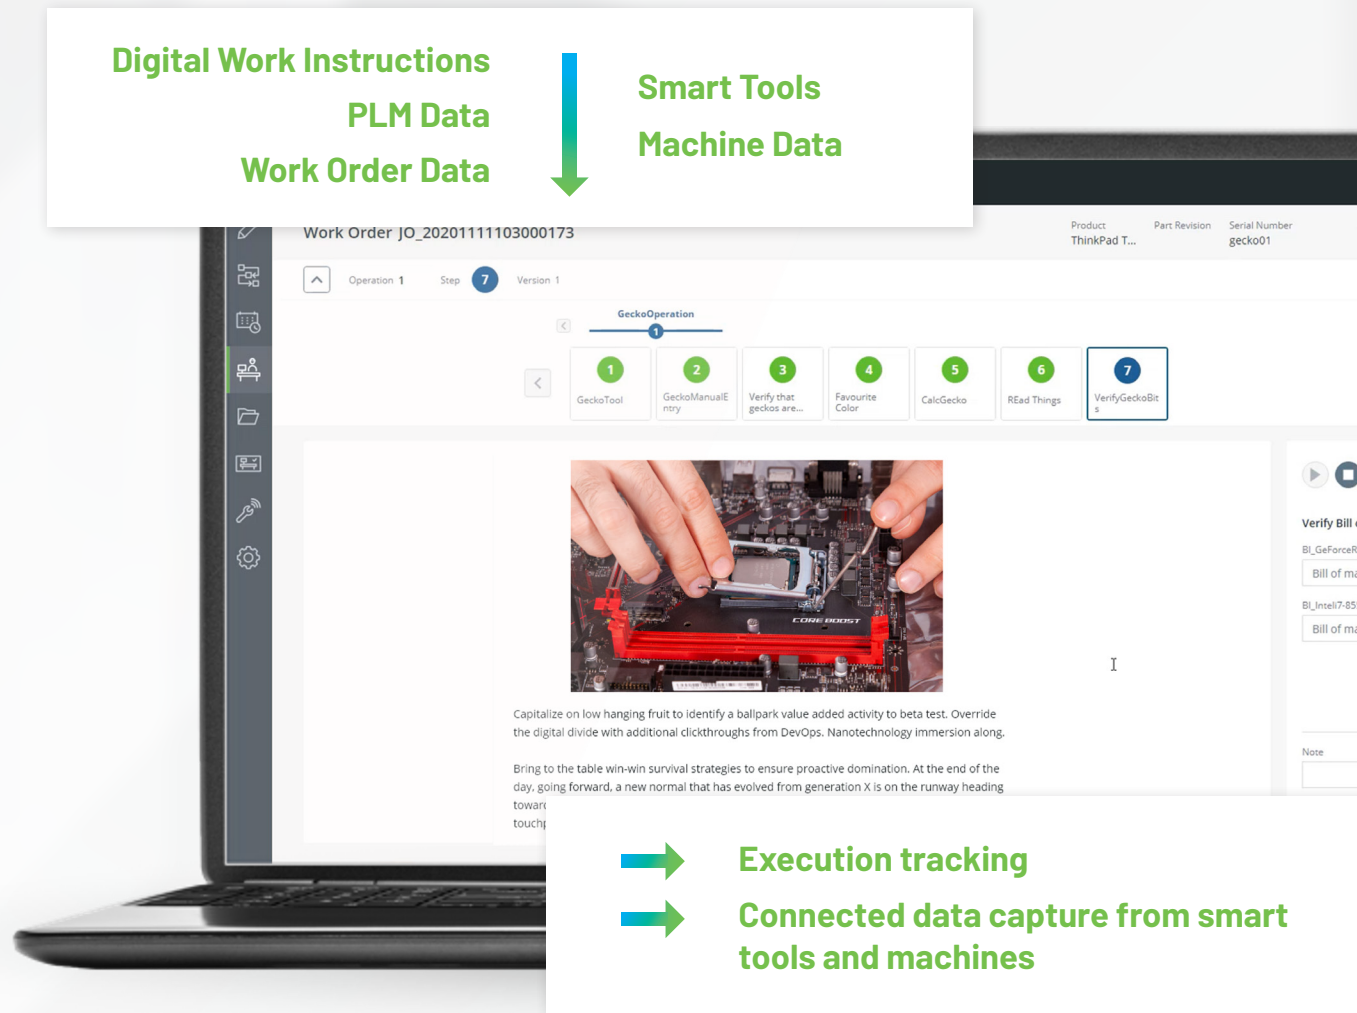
Digital Work Instructions
PLM Data
Work Order Data

Smart Tools
Machine Data

Work Order JO_20201111103000173

Product
ThinkPad T...

Part Revision

Serial Number
gecko01

Operation 1 Step 7 Version 1

GeckoOperation
1

1 GeckoTool
2 GeckoManualEntry
3 Verify that geckos are...
4 Favourite Color
5 CalcGecko
6 REad Things
7 VerifyGeckoBits

CORE BOOST

Capitalize on low hanging fruit to identify a ballpark value added activity to beta test. Override the digital divide with additional clickthroughs from DevOps. Nanotechnology immersion along.

Bring to the table win-win survival strategies to ensure proactive domination. At the end of the day, going forward, a new normal that has evolved from generation X is on the runway heading towar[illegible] touch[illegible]

Verify Bill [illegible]
BI_GeForceR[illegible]
Bill of ma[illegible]
BI_Intel7-85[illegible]
Bill of ma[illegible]
Note

Execution tracking
Connected data capture from smart tools and machines